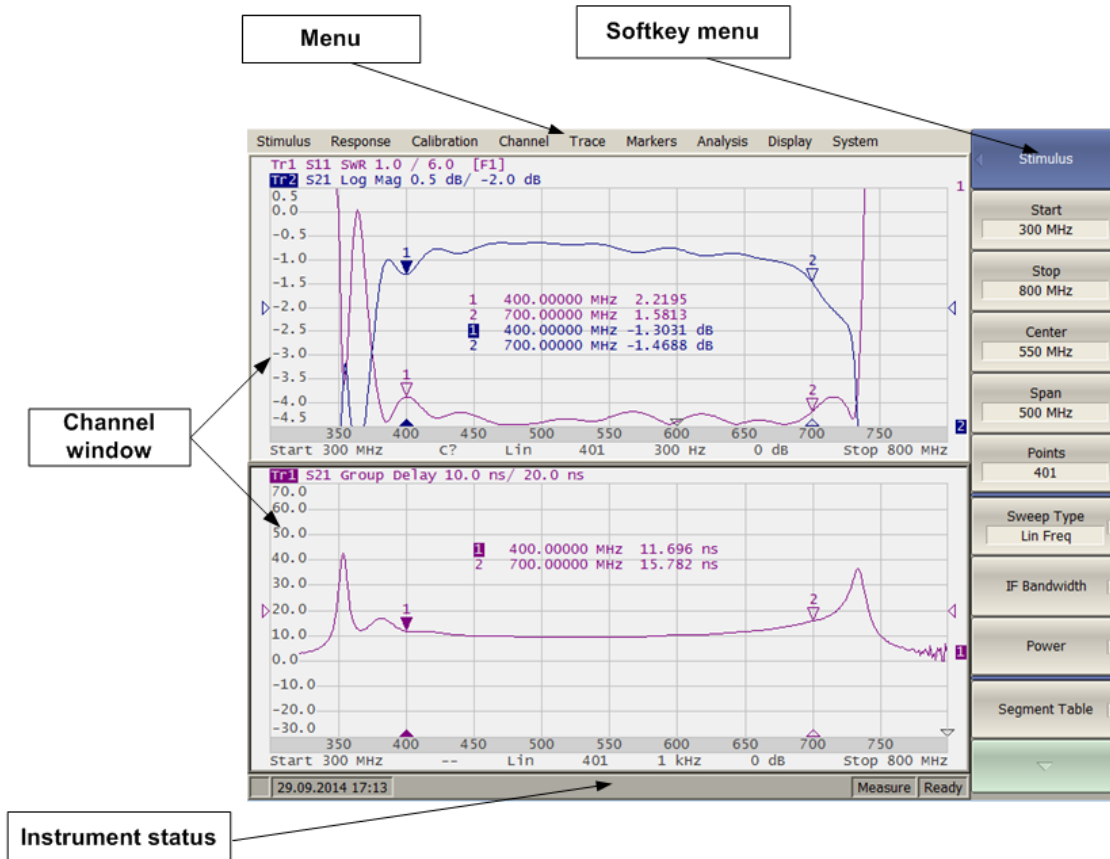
Menu

Softkey menu

Stimulus Response Calibration Channel Trace Markers Analysis Display System

Tr1 S11 SWR 1.0 / 6.0 [F1]
Tr2 S21 Log Mag 0.5 dB/ -2.0 dB

0.5
0.0
-0.5
-1.0
-1.5
-2.0
-2.5
-3.0
-3.5
-4.0
-4.5

1 400.00000 MHz 2.2195
2 700.00000 MHz 1.5813
1 400.00000 MHz -1.3031 dB
2 700.00000 MHz -1.4688 dB

350 400 450 500 550 600 650 700 750
Start 300 MHz C? Lin 401 300 Hz 0 dB Stop 800 MHz

Tr1 S21 Group Delay 10.0 ns/ 20.0 ns

70.0
60.0
50.0
40.0
30.0
20.0
10.0
0.0
-10.0
-20.0
-30.0

1 400.00000 MHz 11.696 ns
2 700.00000 MHz 15.782 ns

350 400 450 500 550 600 650 700 750
Start 300 MHz -- Lin 401 1 kHz 0 dB Stop 800 MHz

29.09.2014 17:13 Measure Ready

Stimulus
Start
300 MHz
Stop
800 MHz
Center
550 MHz
Span
500 MHz
Points
401
Sweep Type
Lin Freq
IF Bandwidth
Power
Segment Table

Channel window

Instrument status